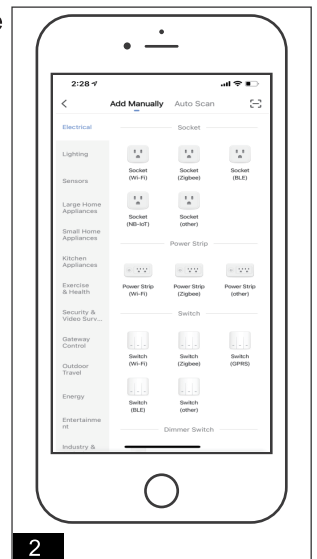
e

2:28

<

Add Manually

Auto Scan

Electrical

Lighting

Sensors

Large Home Appliances

Small Home Appliances

Kitchen Appliances

Exercise & Health

Security & Video Surv...

Gateway Control

Outdoor Travel

Energy

Entertainment

Industry &

Socket

Socket (Wi-Fi)

Socket (Zigbee)

Socket (BLE)

Socket (NB-IoT)

Socket (other)

Power Strip

Power Strip (Wi-Fi)

Power Strip (Zigbee)

Power Strip (other)

Switch

Switch (Wi-Fi)

Switch (Zigbee)

Switch (GPRS)

Switch (BLE)

Switch (other)

Dimmer Switch

2